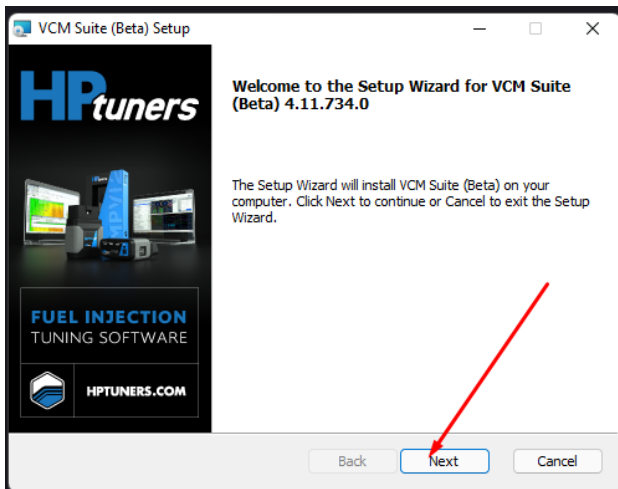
VCM Suite (Beta) Setup

HPtuners

FUEL INJECTION
TUNING SOFTWARE

HPTUNERS.COM

Welcome to the Setup Wizard for VCM Suite (Beta) 4.11.734.0

The Setup Wizard will install VCM Suite (Beta) on your computer. Click Next to continue or Cancel to exit the Setup Wizard.

Back
Next
Cancel